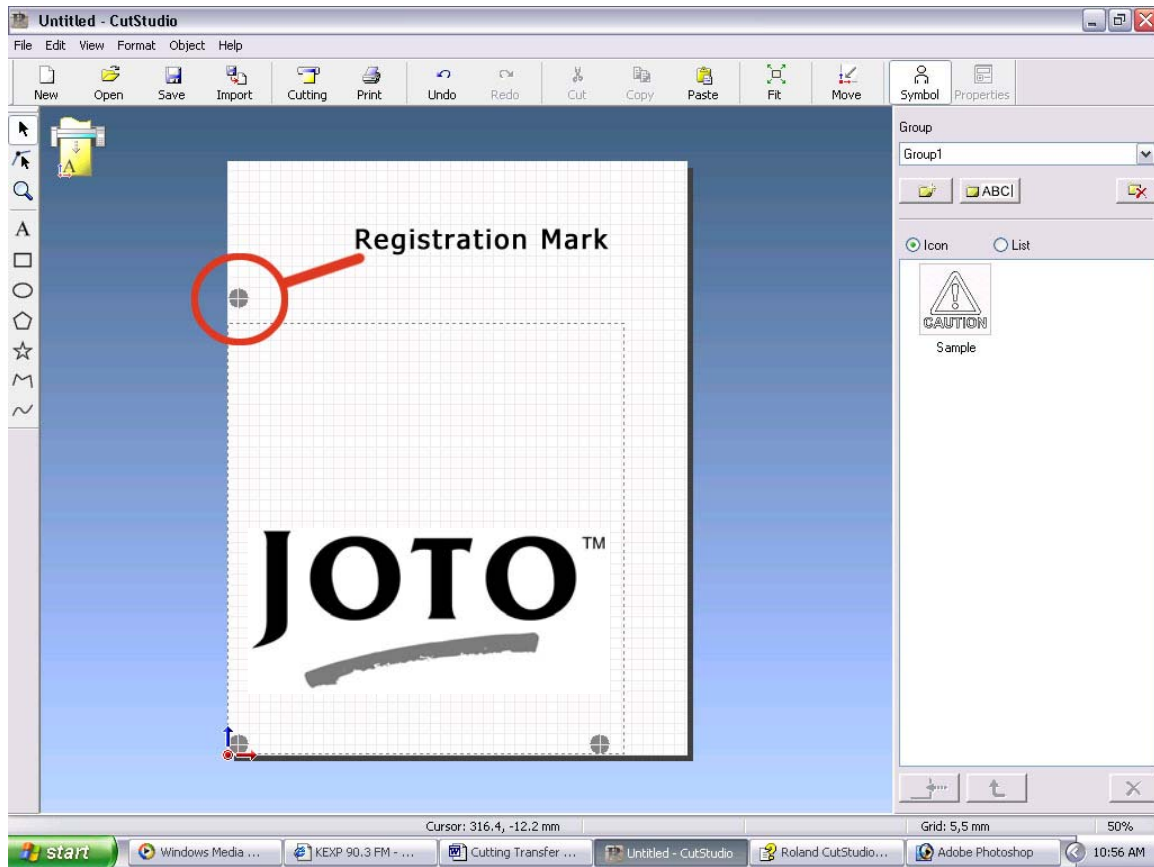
Untitled - CutStudio

File Edit View Format Object Help

New Open Save Import Cutting Print Undo Redo Cut Copy Paste Fit Move Symbol Properties

Registration Mark

JOTO™

Group

Group1

ABC

Icon List

CAUTION

Sample

Cursor: 316.4, -12.2 mm

Grid: 5,5 mm

50%

start Windows Media ... KEXP 90.3 FM - ... Cutting Transfer ... Untitled - CutStudio Roland CutStudio... Adobe Photoshop 10:56 AM